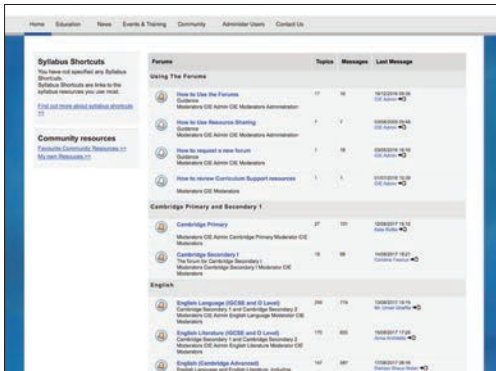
Home Education News Events & Training Community Administer Users Contact Us

Syllabus Shortcuts
You have not specified any Syllabus Shortcuts.
Syllabus Shortcuts are links to the syllabus resources you use most.
Find out more about syllabus shortcuts >>

Community resources
Favourite Community Resources >>
My own Resources >>

| Forums | Topics | Messages | Last Message |
|---|---|---|---|
| Using The Forums | | | |
| How to Use the Forums Guidance Moderators CIE Admin CIE Moderators Administration | 17 | 18 | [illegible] CIE Admin |
| How to Use Resource Sharing Guidance Moderators CIE Admin CIE Moderators Administration | 7 | 7 | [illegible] CIE Admin |
| How to request a new forum Guidance Moderators CIE Admin CIE Moderators | 1 | 18 | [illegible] CIE Admin |
| How to review Curriculum Support resources Moderators CIE Moderators | 1 | 1 | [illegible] CIE Admin |
| Cambridge Primary and Secondary 1 | | | |
| Cambridge Primary Moderators CIE Admin Cambridge Primary Moderator CIE Moderators | 27 | 131 | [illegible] |
| Cambridge Secondary 1 The forum for Cambridge Secondary 1 Moderators Cambridge Secondary 1 Moderator CIE Moderators | 13 | 88 | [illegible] |
| English | | | |
| English Language (IGCSE and O Level) Cambridge Secondary 1 and Cambridge Secondary 2 Moderators CIE Admin English Language Moderator CIE Moderators | 258 | 774 | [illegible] |
| English Literature (IGCSE and O Level) Cambridge Secondary 1 and Cambridge Secondary 2 Moderators CIE Admin English Literature Moderator CIE Moderators | 175 | 600 | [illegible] |
| English (Cambridge Advanced) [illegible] | 167 | 687 | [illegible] |